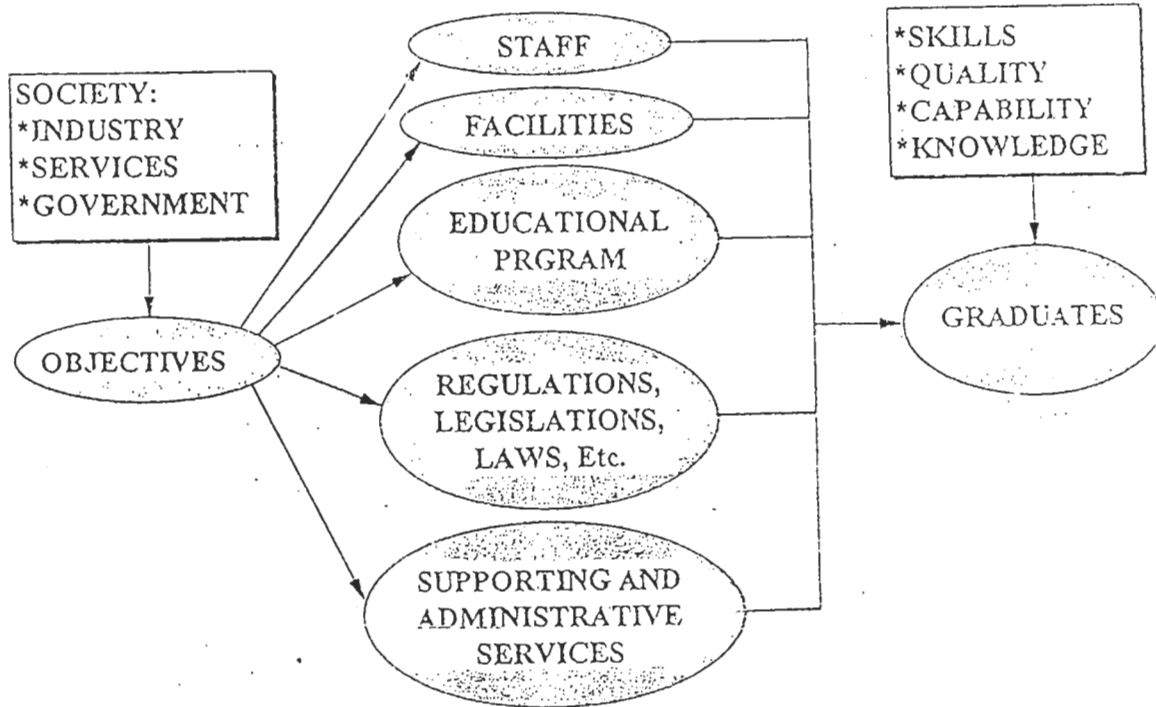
SOCIETY:
*INDUSTRY
*SERVICES
*GOVERNMENT

OBJECTIVES

STAFF

FACILITIES

EDUCATIONAL PRGRAM

REGULATIONS, LEGISLATIONS, LAWS, Etc.

SUPPORTING AND ADMINISTRATIVE SERVICES

*SKILLS
*QUALITY
*CAPABILITY
*KNOWLEDGE

GRADUATES